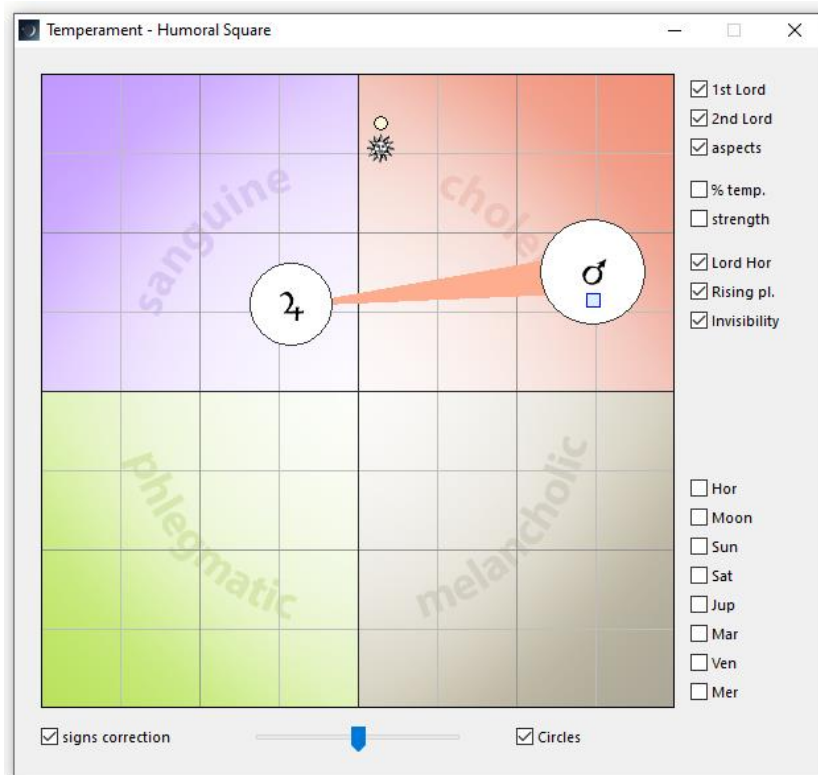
Temperament - Humoral Square

sanguine

chole

phlegmatic

melancholic

♃

♂

1st Lord
2nd Lord
aspects
% temp.
strength
Lord Hor
Rising pl.
Invisibility

Hor
Moon
Sun
Sat
Jup
Mar
Ven
Mer

signs correction

Circles